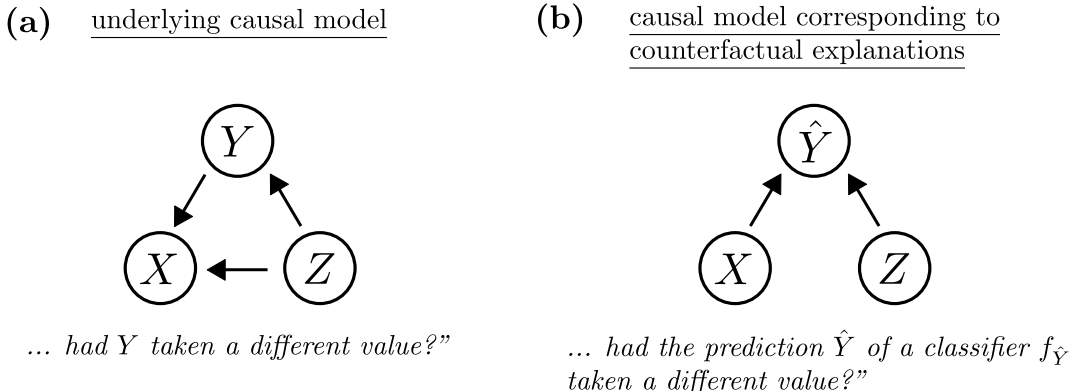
**(a)** underlying causal model

$Y$

$X$ $Z$

... had $Y$ taken a different value?"

**(b)** causal model corresponding to counterfactual explanations

$\hat{Y}$

$X$ $Z$

... had the prediction $\hat{Y}$ of a classifier $f_{\hat{Y}}$ taken a different value?"